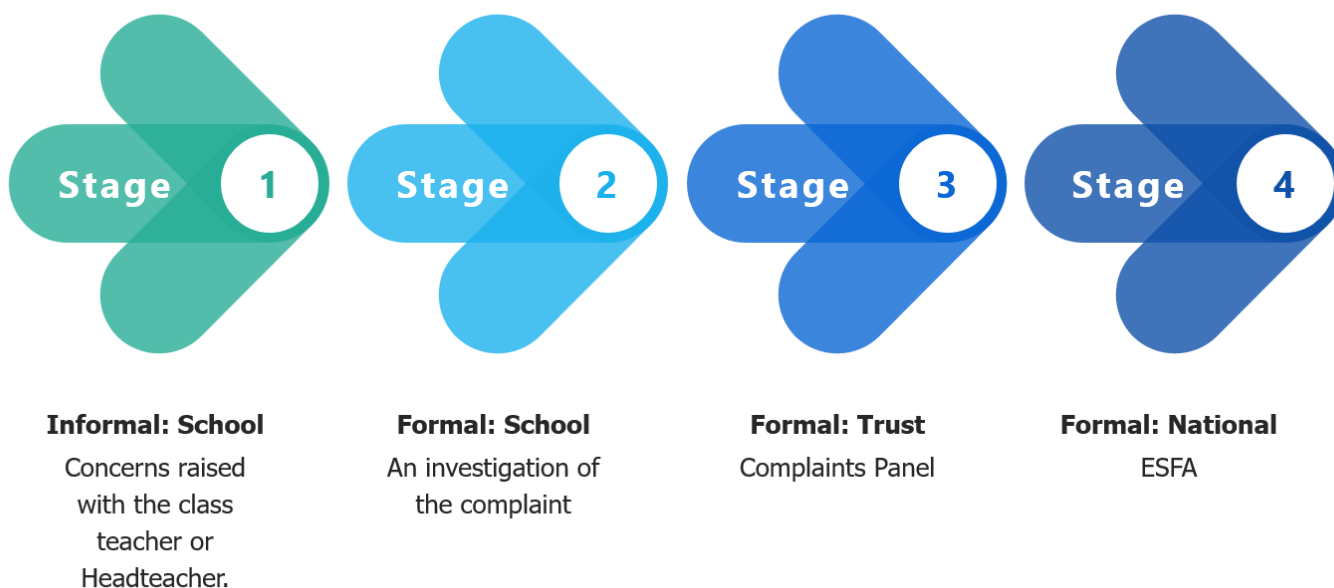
Stage 1

Stage 2

Stage 3

Stage 4

**Informal: School**
Concerns raised with the class teacher or Headteacher.

**Formal: School**
An investigation of the complaint

**Formal: Trust**
Complaints Panel

**Formal: National**
ESFA